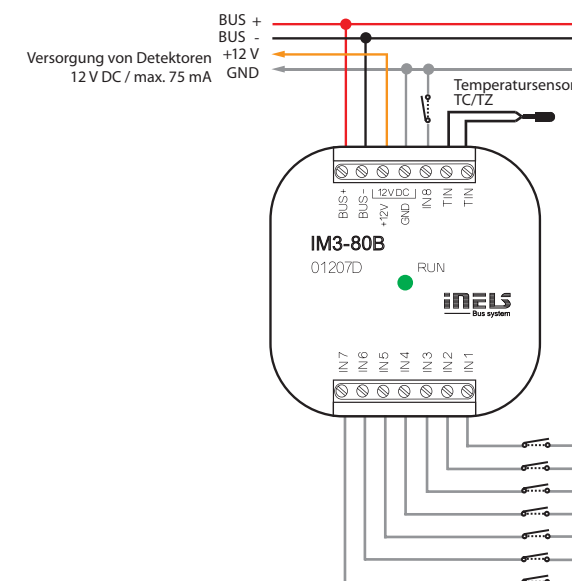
BUS +
BUS -
Versorgung von Detektoren
12 V DC / max. 75 mA
+12 V
GND
Temperatursenso
TC/TZ

BUS+ BUS- 12V DC +12V GND IN 8 TIN TIN

IM3-80B
01207D
RUN
iNELS
Bus system

IN 7 IN 6 IN 5 IN 4 IN 3 IN 2 IN 1